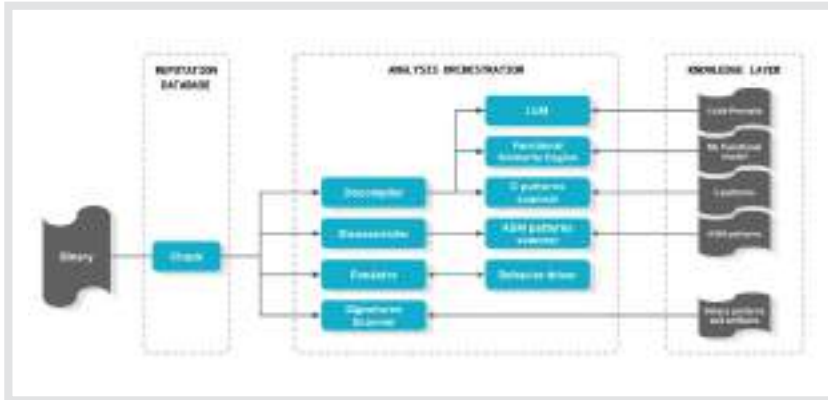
REPUTATION DATABASE

ANALYSIS ORCHESTRATION

KNOWLEDGE LAYER

Binary

Oracle

Decompiler

Disassembler

Emulator

Signatures Scanner

LLM

Functional Similarity Engine

C patterns scanner

ASM patterns scanner

Behavior driver

LLM Prompts

ML functional model

C patterns

ASM patterns

Binary patterns and artifacts